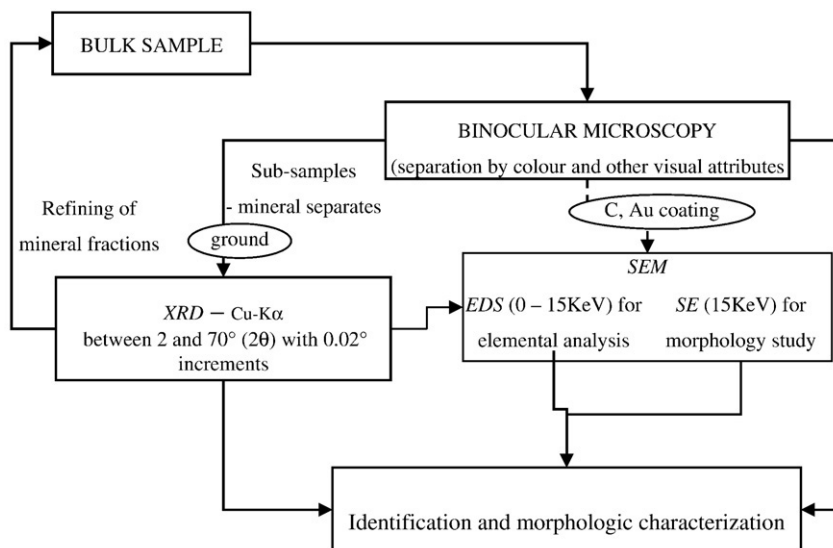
BULK SAMPLE

BINOCULAR MICROSCOPY
(separation by colour and other visual attributes

Sub-samples
- mineral separates

Refining of mineral fractions

ground

C, Au coating

SEM
EDS (0 – 15KeV) for elemental analysis
SE (15KeV) for morphology study

XRD – Cu-K$\alpha$
between 2 and 70° (2$\theta$) with 0.02° increments

Identification and morphologic characterization